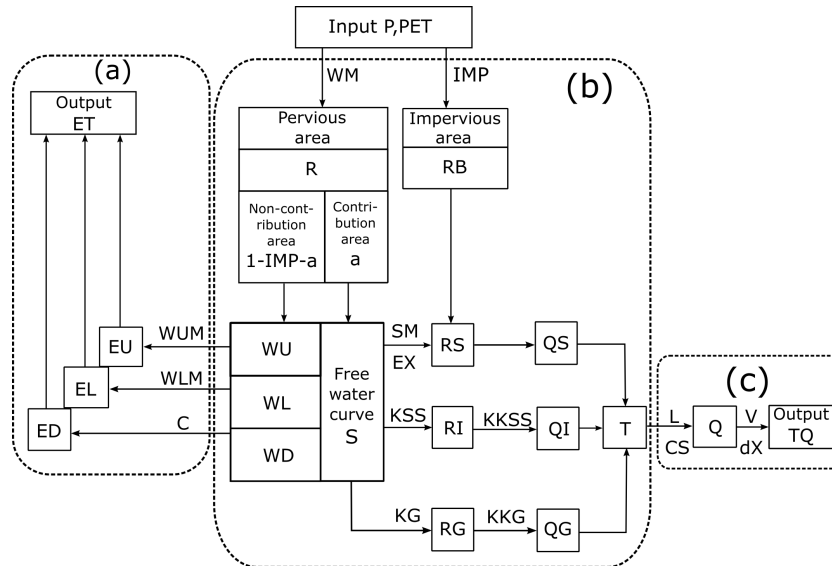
Input P,PET

(a)

Output ET

(b)

WM

IMP

Pervious area

R

Non-contribution area 1-IMP-a

Contribution area a

Impervious area

RB

EU

WUM

EL

WLM

ED

C

WU

WL

WD

Free water curve S

SM

EX

RS

QS

KSS

RI

KKSS

QI

T

KG

RG

KKG

QG

(c)

L

CS

Q

V

dX

Output TQ